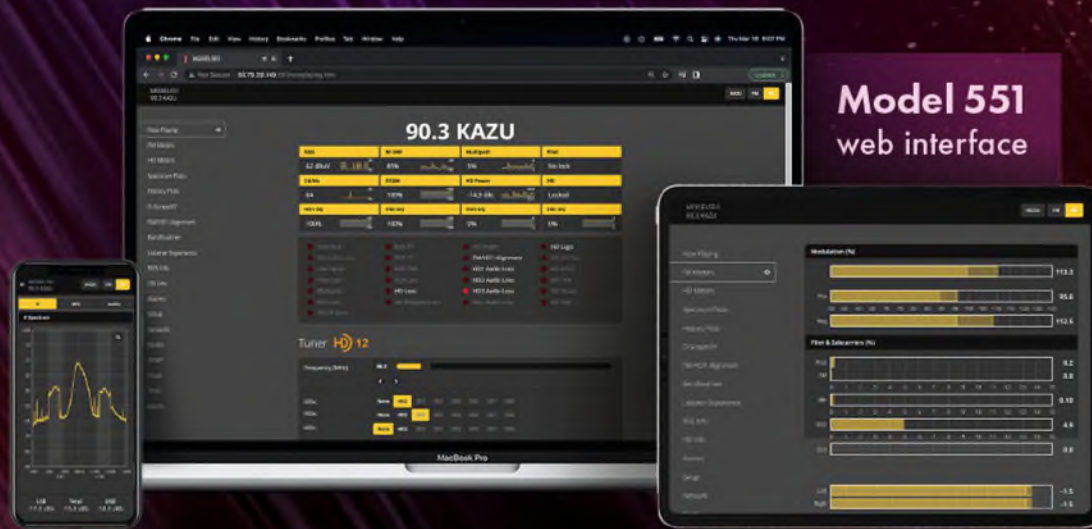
Model 551
web interface

Chrome File Edit View History Bookmarks Profiles Tab Window Help

90.3 KAZU

Now Playing

62 dBuV
81%
3%
Sin lock
100%
Locked
100%
3%

HD1 Audio Loss

Tuner HD 12

Frequency (MHz)

MacBook Pro

Modulation (%)
113.3
95.6
112.6

Pilot & Subcarriers (%)

Now Playing
FM Meters
HD Meters
Spectrum Plots

RDS Info

Setup
Network